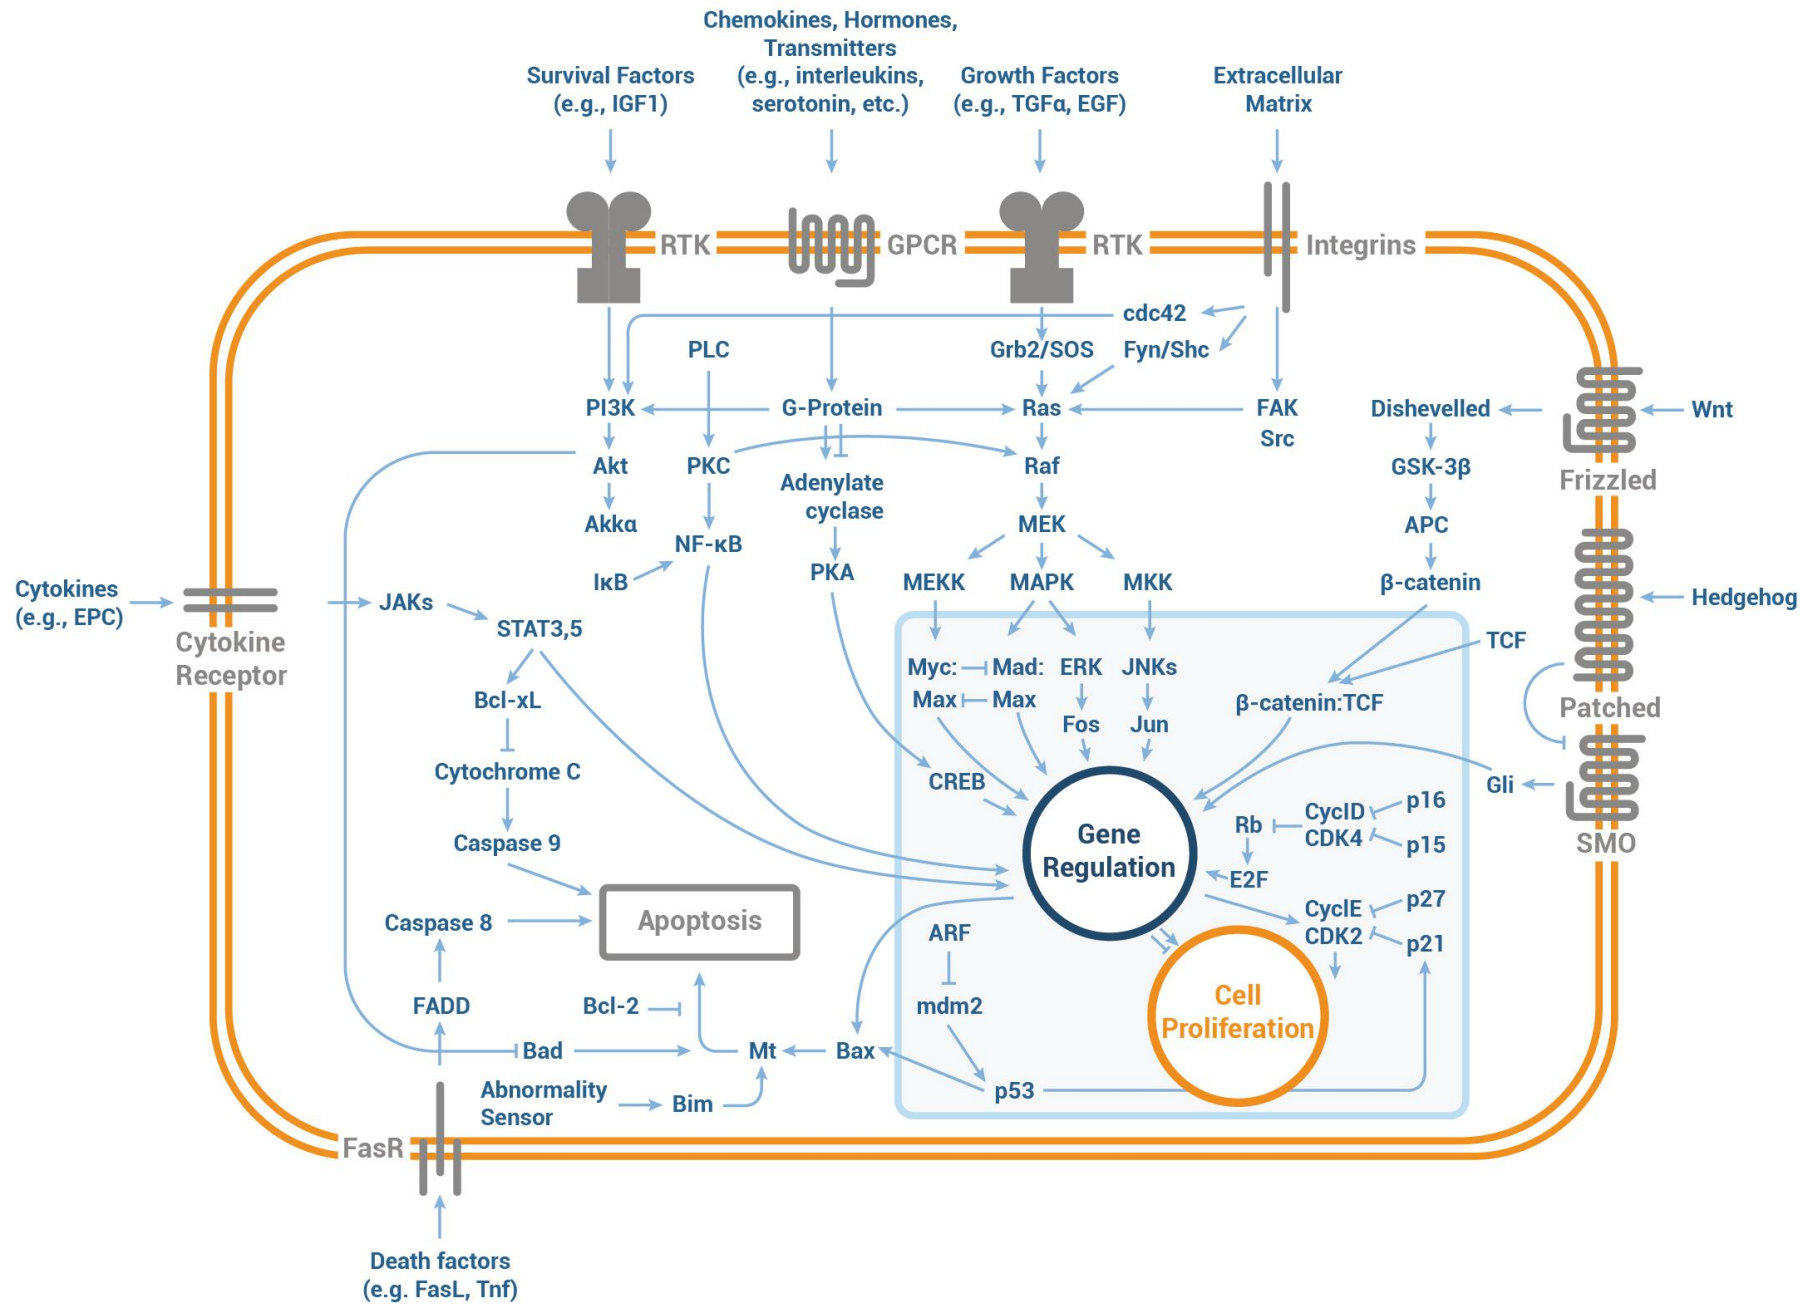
Chemokines, Hormones, Transmitters (e.g., interleukins, serotonin, etc.)

Survival Factors (e.g., IGF1)

Growth Factors (e.g., TGFα, EGF)

Extracellular Matrix

RTK

GPCR

RTK

Integrins

cdc42

Grb2/SOS

Fyn/Shc

PLC

PI3K

G-Protein

Ras

FAK

Src

Dishevelled

Wnt

Akt

PKC

Adenylate cyclase

Raf

GSK-3β

Frizzled

Akkα

NF-κB

MEK

APC

IκB

PKA

MEKK

MAPK

MKK

β-catenin

Cytokines (e.g., EPC)

Cytokine Receptor

JAKs

STAT3,5

Hedgehog

TCF

Myc:

Mad:

ERK

JNKs

Max

Max

Bcl-xL

Fos

Jun

β-catenin:TCF

Patched

Cytochrome C

CREB

Gene Regulation

Gli

Rb

CycID

p16

CDK4

p15

Caspase 9

E2F

SMO

Caspase 8

Apoptosis

ARF

CycIE

p27

CDK2

p21

FADD

Bcl-2

mdm2

Cell Proliferation

Bad

Mt

Bax

Abnormality Sensor

Bim

p53

FasR

Death factors (e.g. FasL, Tnf)